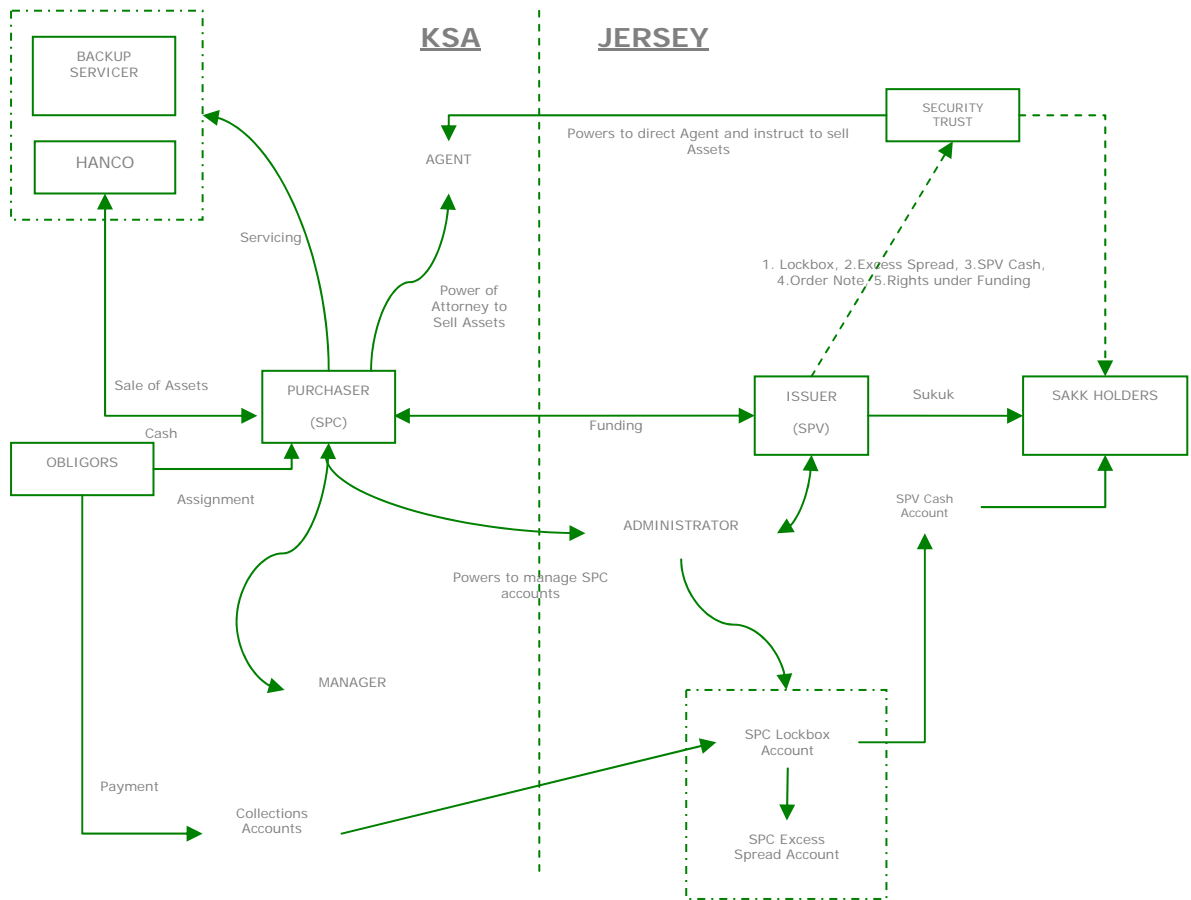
KSA

JERSEY

BACKUP SERVICER

HANCO

AGENT

SECURITY TRUST

Powers to direct Agent and instruct to sell Assets

Servicing

Power of Attorney to Sell Assets

1. Lockbox, 2.Excess Spread, 3.SPV Cash, 4.Order Note, 5.Rights under Funding

Sale of Assets

PURCHASER

(SPC)

ISSUER

(SPV)

Sukuk

SAKK HOLDERS

Cash

OBLIGORS

Funding

Assignment

SPV Cash Account

ADMINISTRATOR

Powers to manage SPC accounts

MANAGER

SPC Lockbox Account

Payment

Collections Accounts

SPC Excess Spread Account